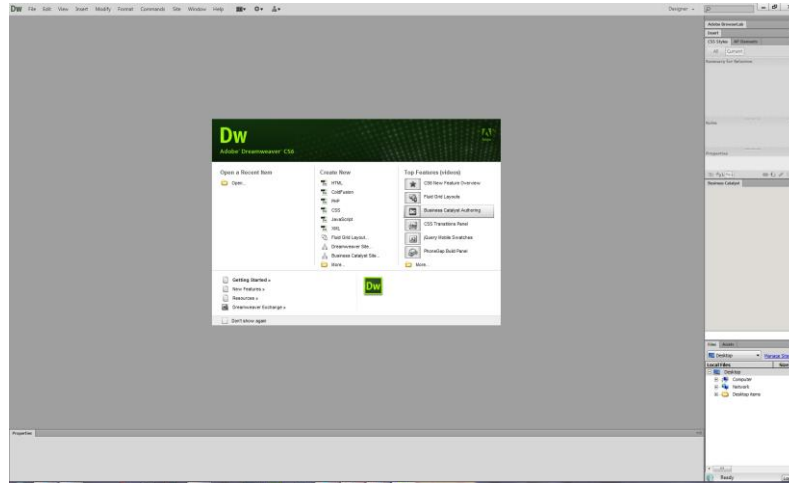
Dw File Edit View Insert Modify Format Commands Site Window Help

Designer

Adobe BrowserLab
Insert
CSS Styles AP Elements
All Current
Summary for Selection

Rules

Properties

Business Catalyst

Dw
Adobe Dreamweaver CS6

Open a Recent Item
Open...

Create New
HTML
ColdFusion
PHP
CSS
JavaScript
XML
Fluid Grid Layout...
Dreamweaver Site...
Business Catalyst Site...
More...

Top Features (videos)
CS6 New Feature Overview
Fluid Grid Layouts
Business Catalyst Authoring
CSS Transitions Panel
jQuery Mobile Swatches
PhoneGap Build Panel
More...

Getting Started »
New Features »
Resources »
Dreamweaver Exchange »

Dw

Don't show again

Files Assets
Desktop
Manage Sit
Local Files
Desktop
Computer
Network
Desktop items

Properties

Ready